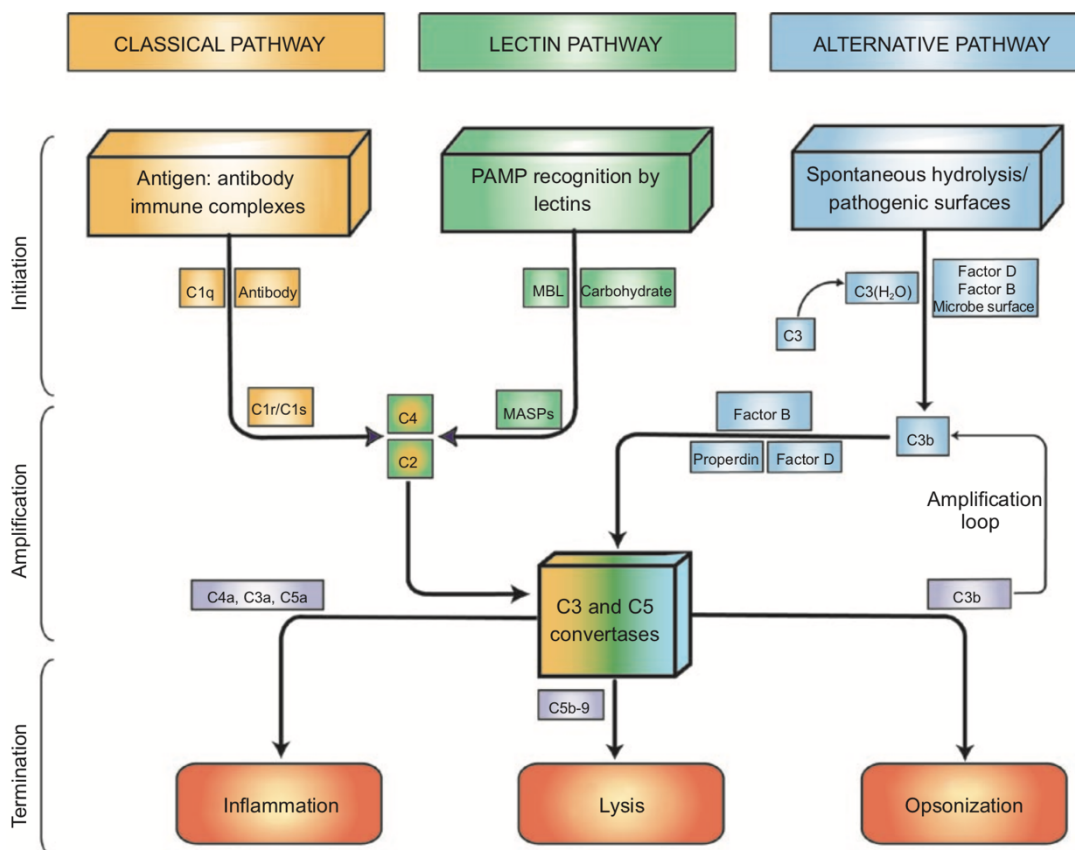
CLASSICAL PATHWAY

LECTIN PATHWAY

ALTERNATIVE PATHWAY

Initiation

Antigen: antibody immune complexes

PAMP recognition by lectins

Spontaneous hydrolysis/ pathogenic surfaces

C1q

Antibody

MBL

Carbohydrate

C3($H_2O$)

Factor D
Factor B
Microbe surface

C3

Amplification

C1r/C1s

C4

MASPs

Factor B

C3b

C2

Properdin

Factor D

Amplification loop

C4a, C3a, C5a

C3 and C5 convertases

C3b

Termination

C5b-9

Inflammation

Lysis

Opsonization